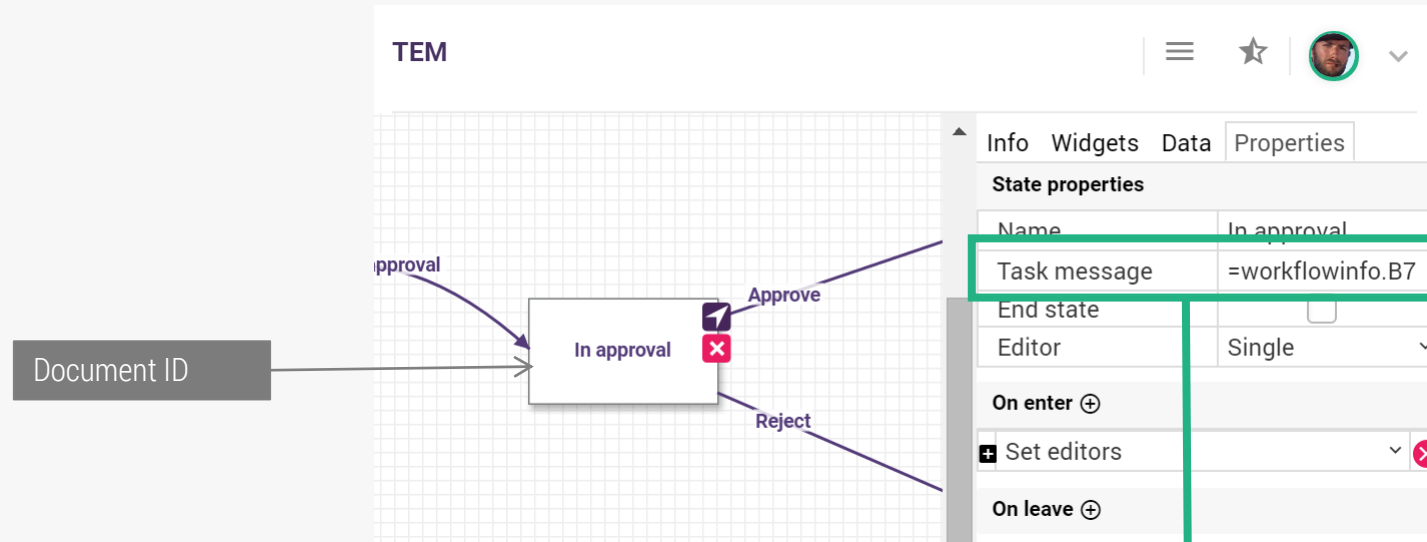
TEM

pproval

Approve

In approval

Reject

Document ID

Info Widgets Data Properties

State properties

| Name | In approval |
|---|---|
| Task message | =workflowinfo.B7 |
| End state | |
| Editor | Single |

On enter

Set editors

On leave